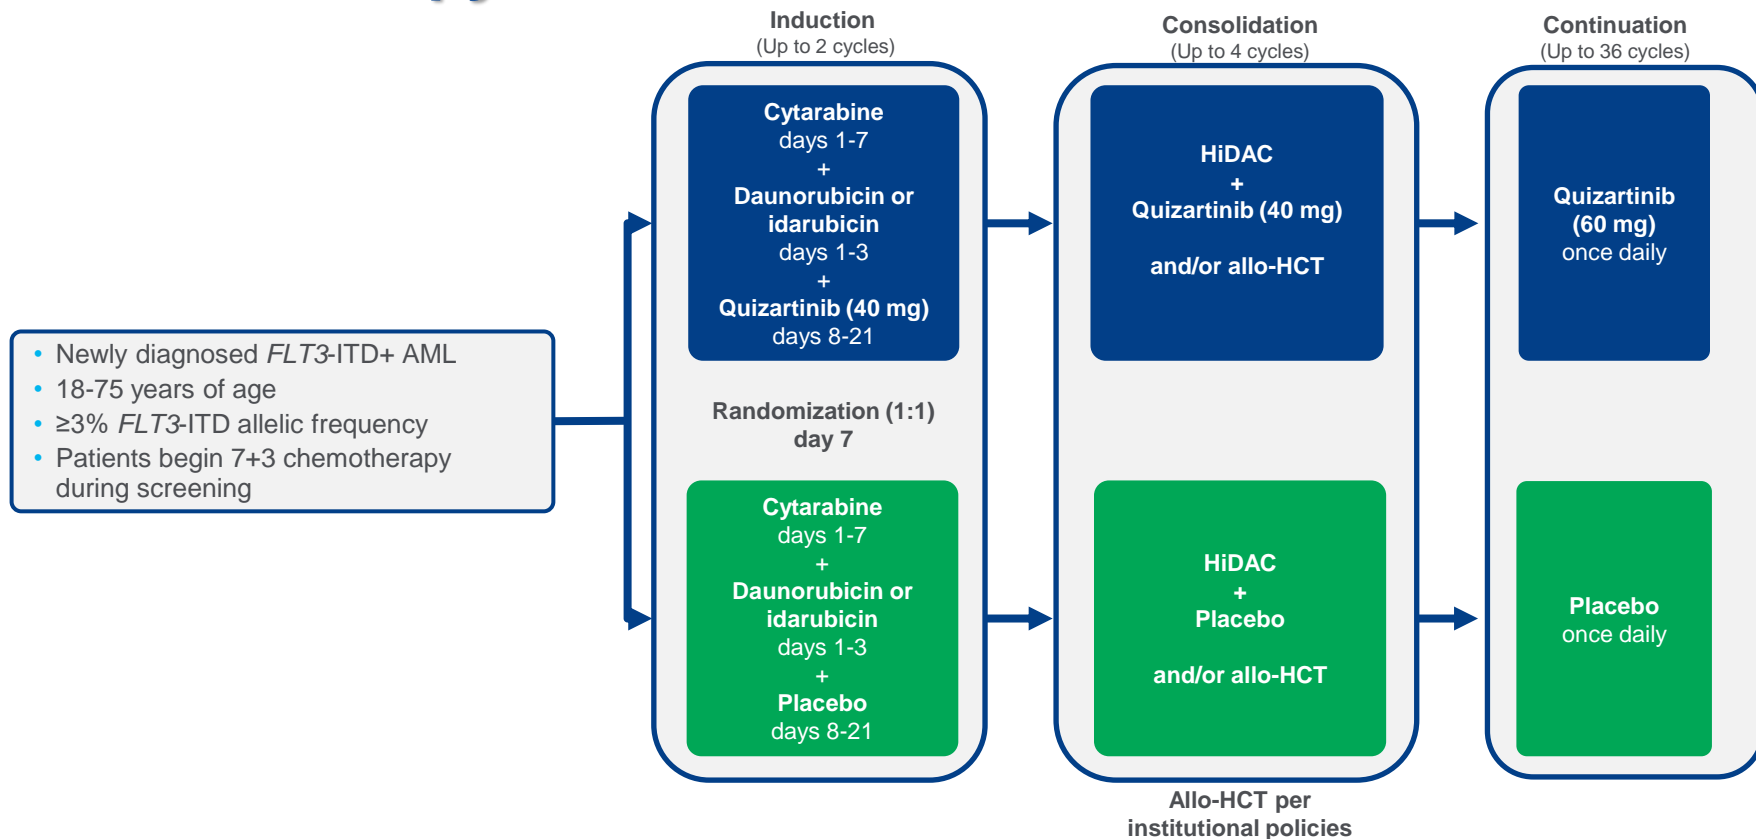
- Newly diagnosed *FLT3*-ITD+ AML
- 18-75 years of age
- ≥3% *FLT3*-ITD allelic frequency
- Patients begin 7+3 chemotherapy during screening

Induction
(Up to 2 cycles)

Cytarabine
days 1-7
+
Daunorubicin or idarubicin
days 1-3
+
Quizartinib (40 mg)
days 8-21

Randomization (1:1)
day 7

Cytarabine
days 1-7
+
Daunorubicin or idarubicin
days 1-3
+
Placebo
days 8-21

Consolidation
(Up to 4 cycles)

HiDAC
+
Quizartinib (40 mg)

and/or allo-HCT

HiDAC
+
Placebo

and/or allo-HCT

Allo-HCT per institutional policies

Continuation
(Up to 36 cycles)

Quizartinib
(60 mg)
once daily

Placebo
once daily